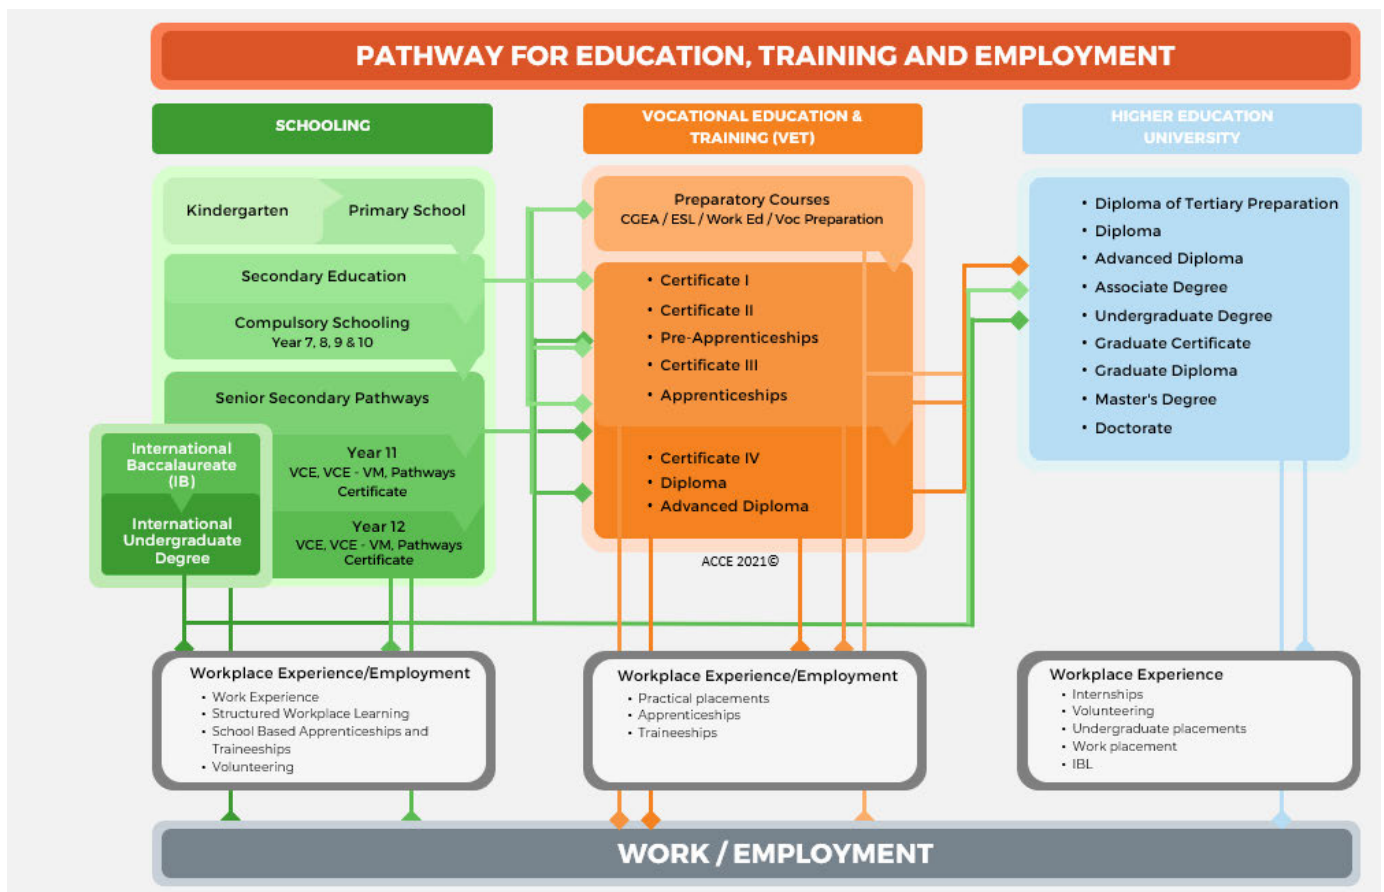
PATHWAY FOR EDUCATION, TRAINING AND EMPLOYMENT

SCHOOLING

Kindergarten

Primary School

Secondary Education

Compulsory Schooling
Year 7, 8, 9 & 10

Senior Secondary Pathways

International Baccalaureate (IB)

International Undergraduate Degree

Year 11
VCE, VCE - VM, Pathways Certificate

Year 12
VCE, VCE - VM, Pathways Certificate

VOCATIONAL EDUCATION & TRAINING (VET)

Preparatory Courses
CGEA / ESL / Work Ed / Voc Preparation

• Certificate I
• Certificate II
• Pre-Apprenticeships
• Certificate III
• Apprenticeships

• Certificate IV
• Diploma
• Advanced Diploma

ACCE 2021©

HIGHER EDUCATION UNIVERSITY

• Diploma of Tertiary Preparation
• Diploma
• Advanced Diploma
• Associate Degree
• Undergraduate Degree
• Graduate Certificate
• Graduate Diploma
• Master's Degree
• Doctorate

Workplace Experience/Employment
• Work Experience
• Structured Workplace Learning
• School Based Apprenticeships and Traineeships
• Volunteering

Workplace Experience/Employment
• Practical placements
• Apprenticeships
• Traineeships

Workplace Experience
• Internships
• Volunteering
• Undergraduate placements
• Work placement
• IBL

WORK / EMPLOYMENT